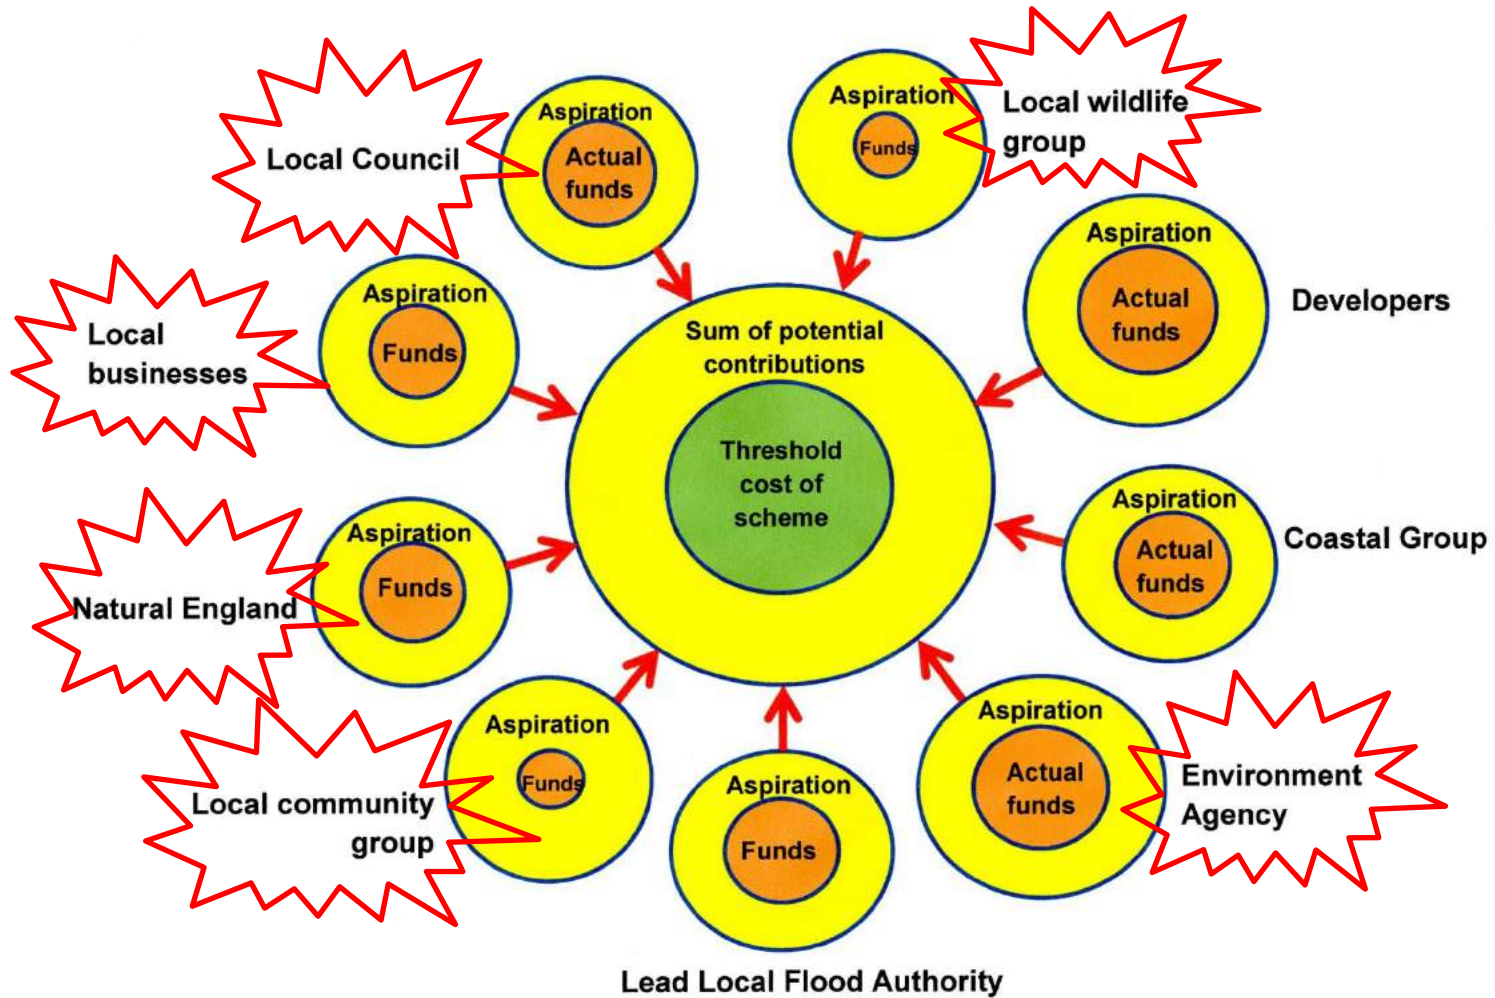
Local Council

Aspiration
Actual funds

Aspiration
Funds

Local wildlife group

Aspiration
Actual funds

Developers

Local businesses

Aspiration
Funds

Sum of potential contributions

Threshold cost of scheme

Aspiration
Actual funds

Coastal Group

Natural England

Aspiration
Funds

Local community group

Aspiration
Funds

Aspiration
Funds

Aspiration
Actual funds

Environment Agency

Lead Local Flood Authority